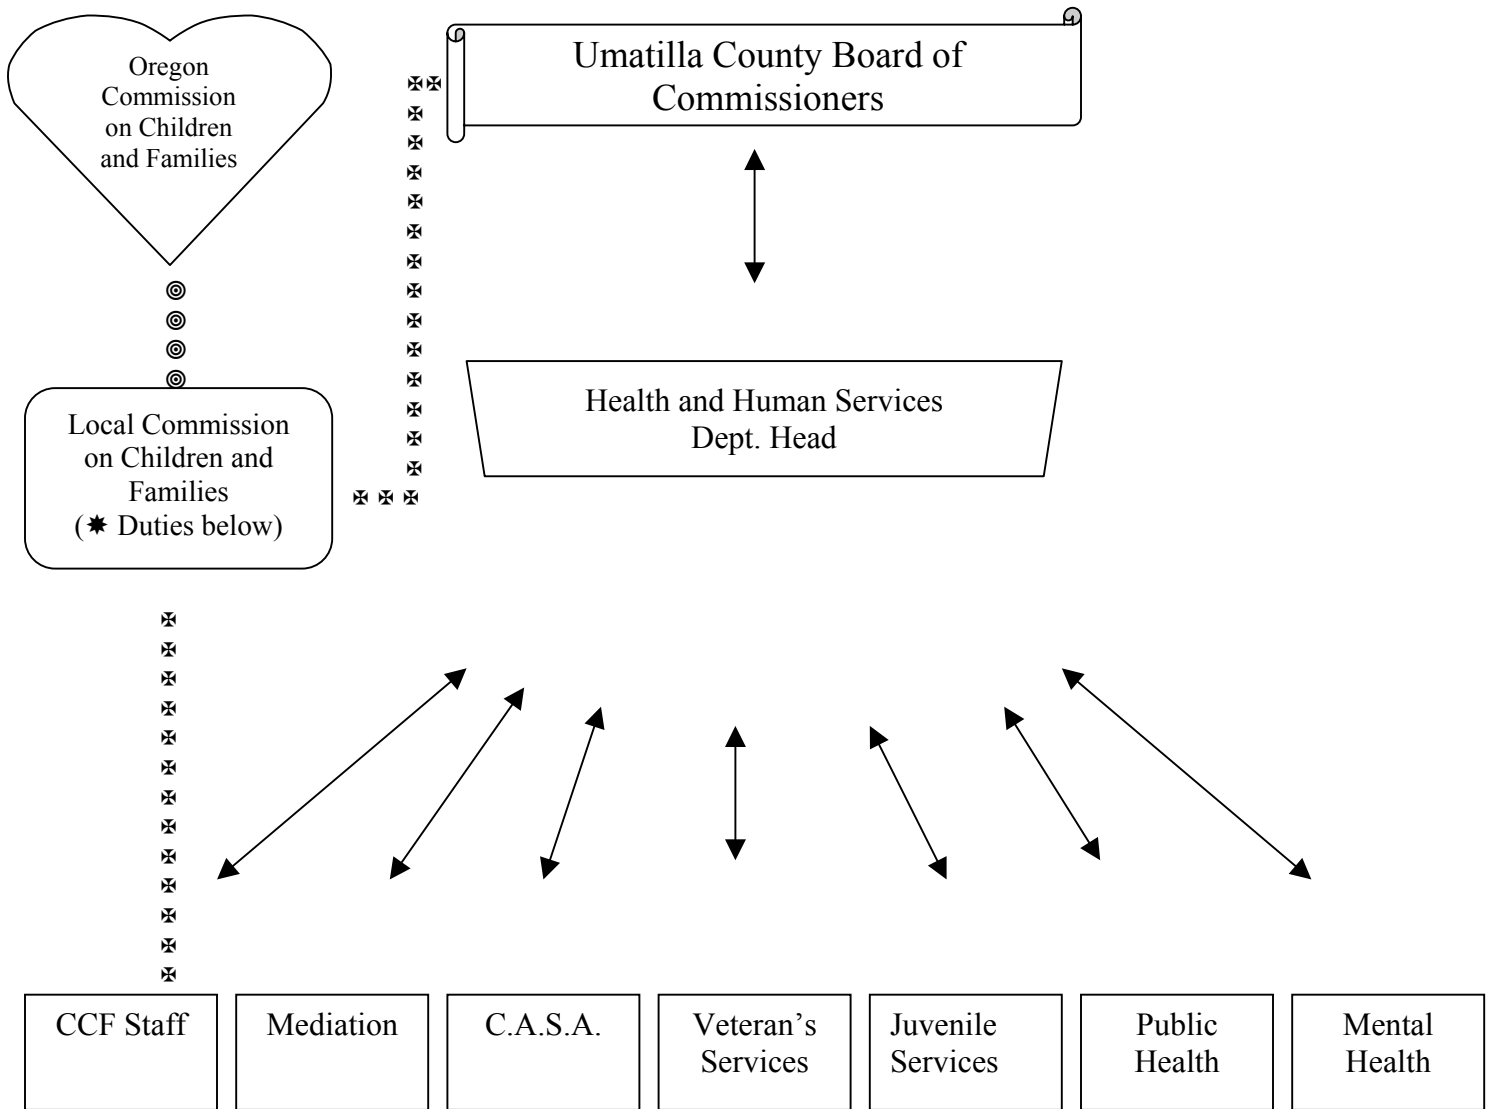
Oregon Commission on Children and Families

Umatilla County Board of Commissioners

Local Commission on Children and Families (✸ Duties below)

Health and Human Services Dept. Head

CCF Staff

Mediation

C.A.S.A.

Veteran's Services

Juvenile Services

Public Health

Mental Health